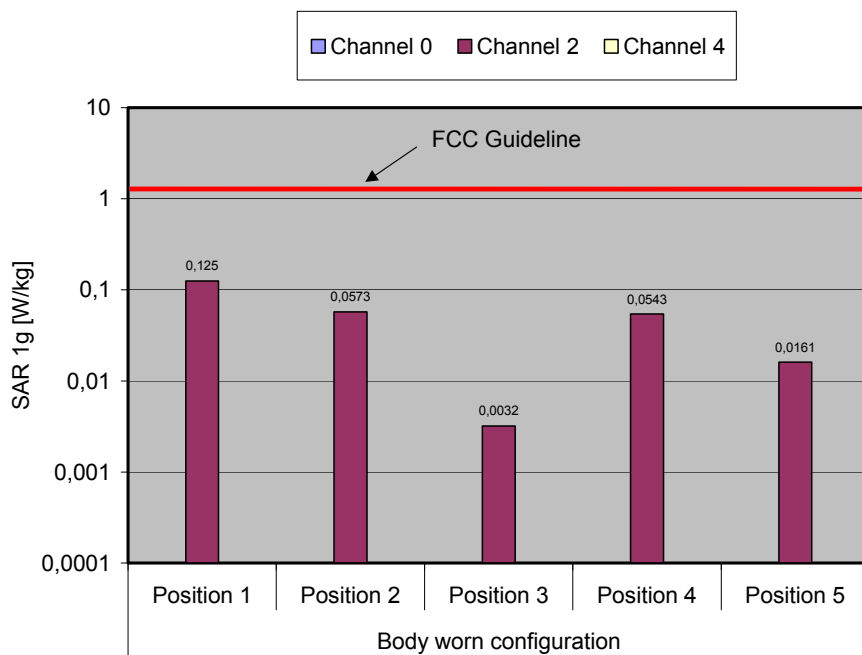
Channel 0 Channel 2 Channel 4

10
1
0,1
0,01
0,001
0,0001

SAR 1g [W/kg]

FCC Guideline

0,125
0,0573
0,0032
0,0543
0,0161

Position 1 Position 2 Position 3 Position 4 Position 5

Body worn configuration